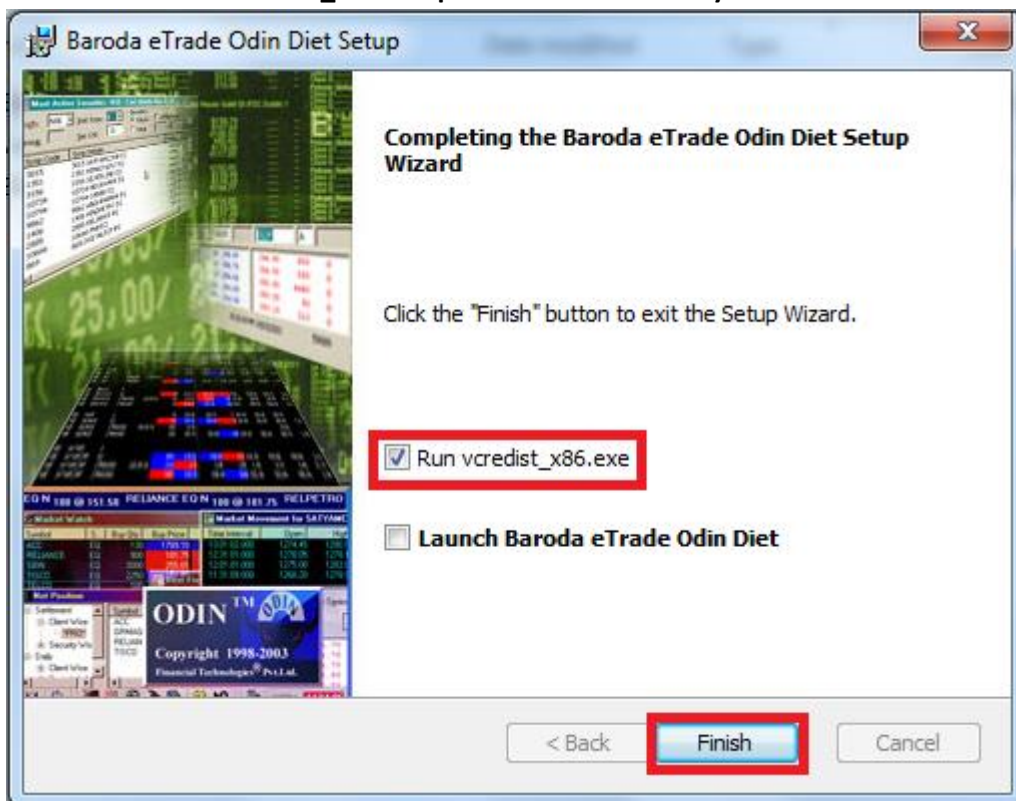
Baroda eTrade Odin Diet Setup

Completing the Baroda eTrade Odin Diet Setup Wizard

Click the "Finish" button to exit the Setup Wizard.

Run vcredist_x86.exe

Launch Baroda eTrade Odin Diet

ODIN™

Copyright 1998-2003

Financial Technologies Pvt.Ltd.

Market Watch

Market Movement

Net Position

RELIANCE EQ N 100 @ 181.75 RELPETRO

< Back

Finish

Cancel